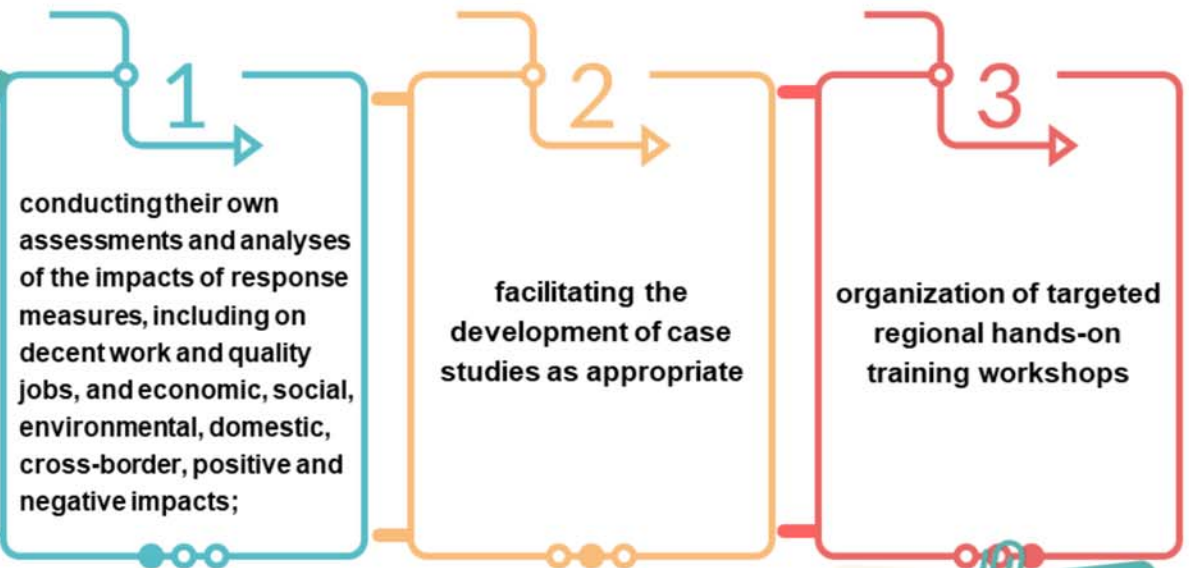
1

conducting their own assessments and analyses of the impacts of response measures, including on decent work and quality jobs, and economic, social, environmental, domestic, cross-border, positive and negative impacts;

2

facilitating the development of case studies as appropriate

3

organization of targeted regional hands-on training workshops